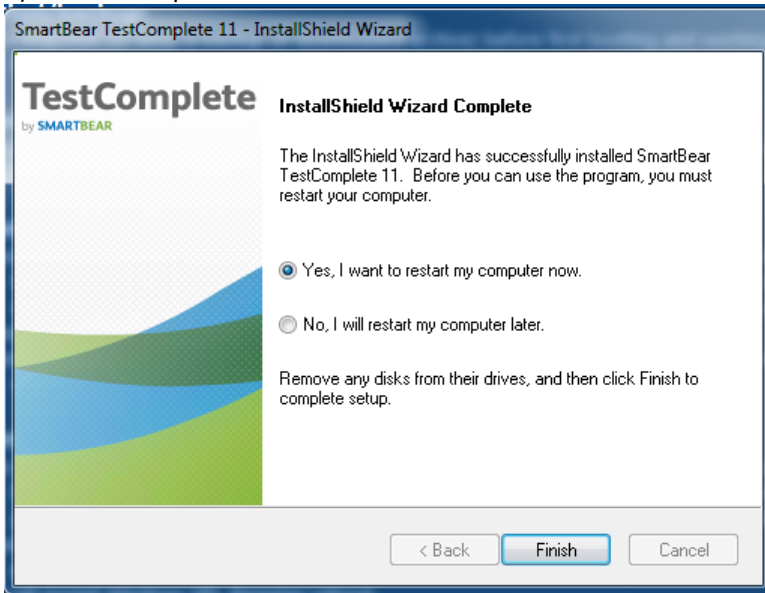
SmartBear TestComplete 11 - InstallShield Wizard

TestComplete
by SMARTBEAR

InstallShield Wizard Complete

The InstallShield Wizard has successfully installed SmartBear TestComplete 11. Before you can use the program, you must restart your computer.

Yes, I want to restart my computer now.

No, I will restart my computer later.

Remove any disks from their drives, and then click Finish to complete setup.

< Back
Finish
Cancel